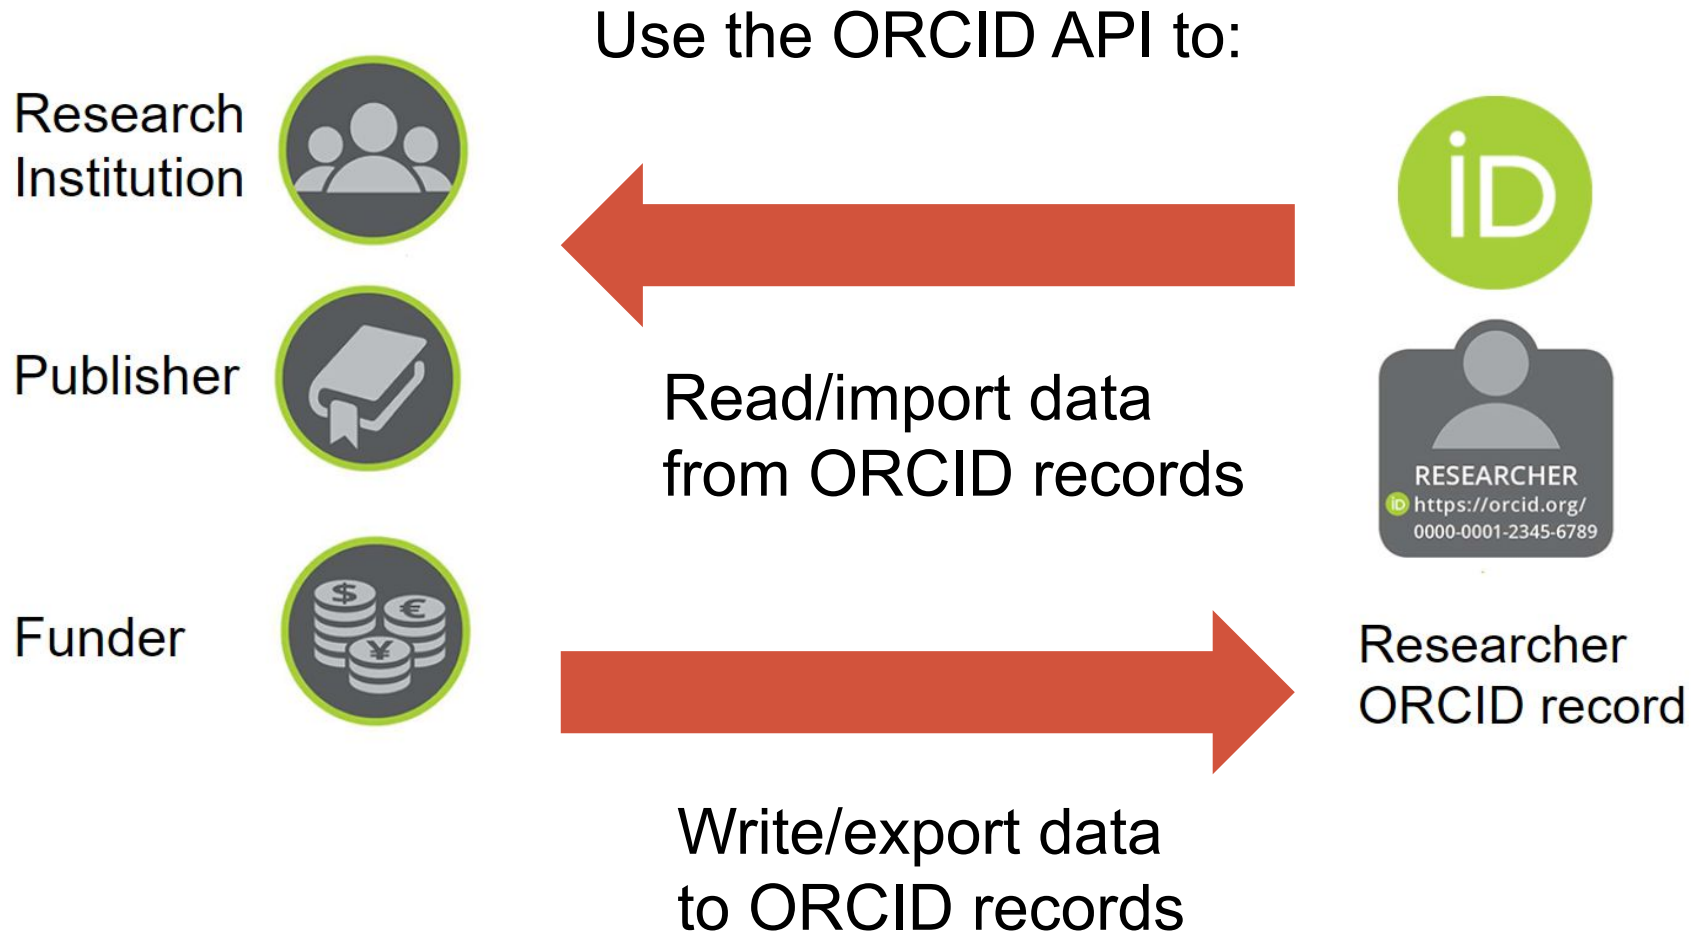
Use the ORCID API to:

Research Institution

Publisher

Funder

iD

Read/import data from ORCID records

RESEARCHER
iD https://orcid.org/
0000-0001-2345-6789

Researcher ORCID record

Write/export data to ORCID records